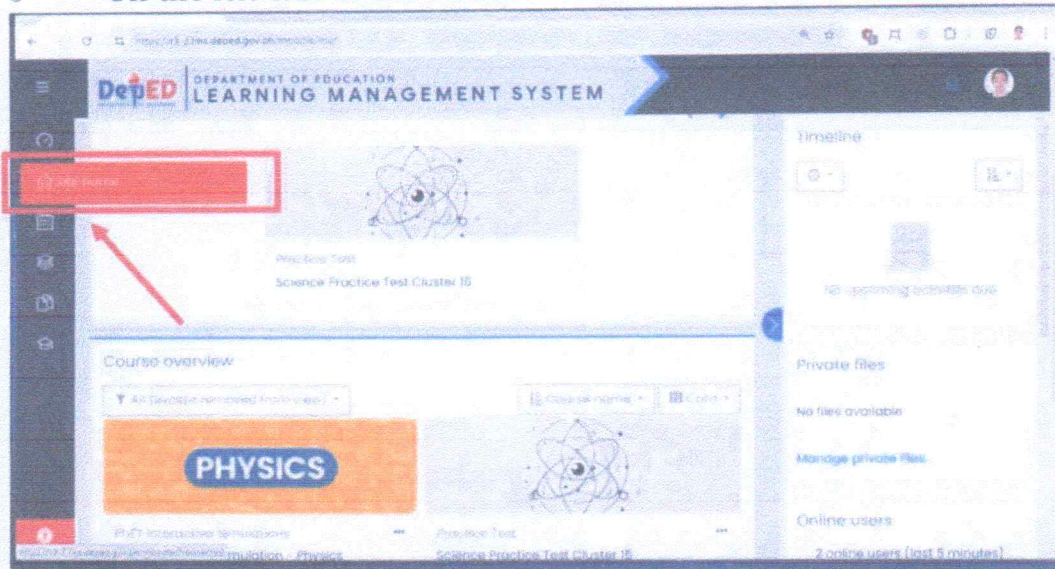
DepED DEPARTMENT OF EDUCATION LEARNING MANAGEMENT SYSTEM

Site home

Practice Test

Science Practice Test Cluster 15

Course overview

All (except removed from view)

Course name

Card

PHYSICS

PhET Interactive Simulations

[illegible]mulation - Physics

Practice Test

Science Practice Test Cluster 15

Timeline

No upcoming activities due

Private files

No files available

Manage private files...

Online users

2 online users (last 5 minutes)